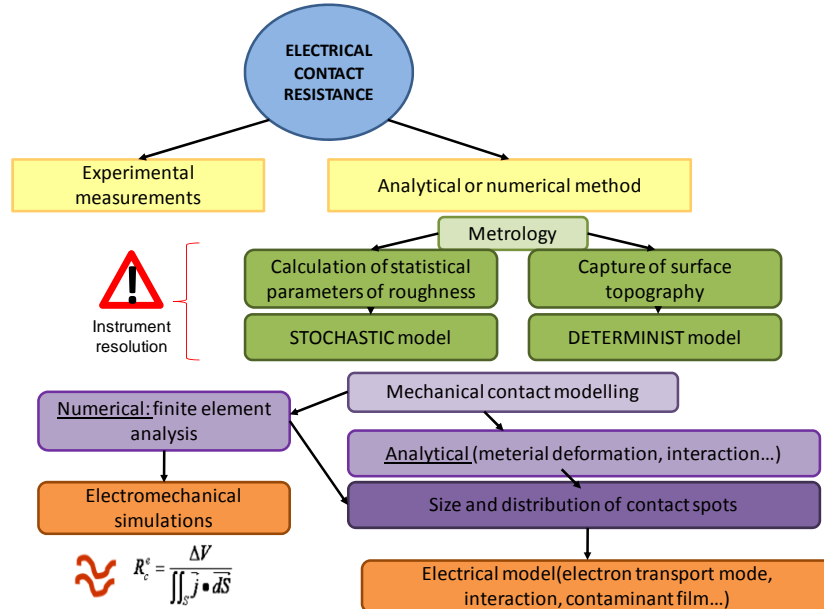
ELECTRICAL CONTACT RESISTANCE

Experimental measurements

Analytical or numerical method

Metrology

Instrument resolution

Calculation of statistical parameters of roughness

Capture of surface topography

STOCHASTIC model

DETERMINIST model

Mechanical contact modelling

Numerical: finite element analysis

Analytical (meterial deformation, interaction…)

Electromechanical simulations

Size and distribution of contact spots

$R_c^e = \frac{\Delta V}{\iint_S \vec{j} \bullet \vec{dS}}$

Electrical model(electron transport mode, interaction, contaminant film…)